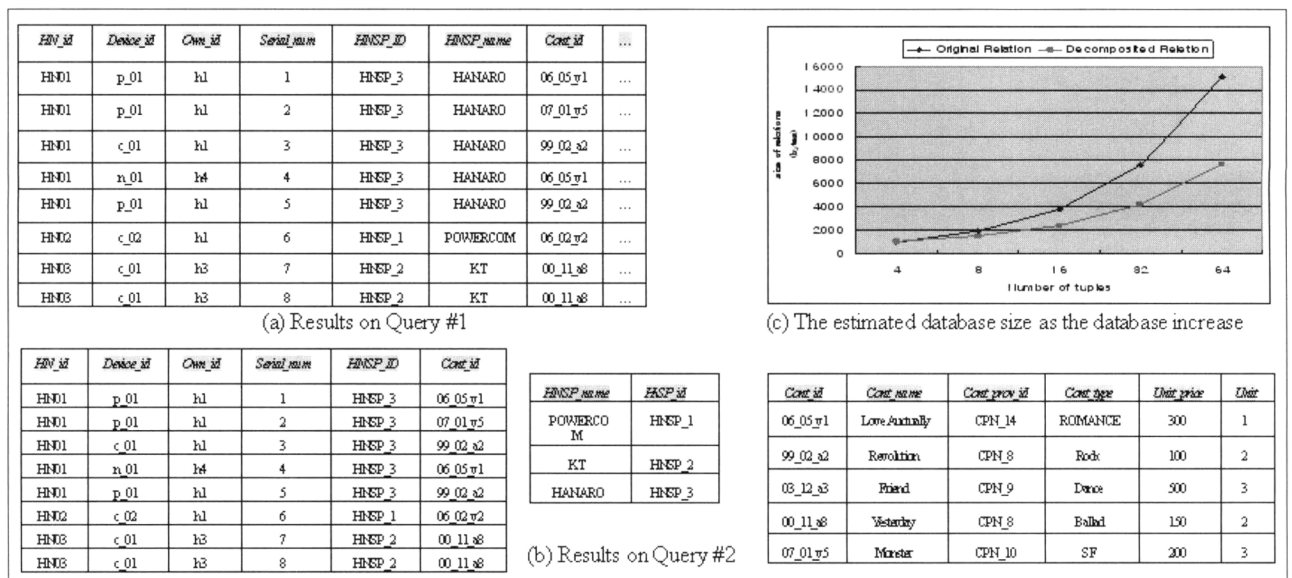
| HN_id | Device_id | Own_id | Serial_num | HNSP_ID | HNSP_name | Cont_id | ... |
|---|---|---|---|---|---|---|---|
| HN01 | p_01 | h1 | 1 | HNSP_3 | HANARO | 06_05_v1 | ... |
| HN01 | p_01 | h1 | 2 | HNSP_3 | HANARO | 07_01_v5 | ... |
| HN01 | c_01 | h1 | 3 | HNSP_3 | HANARO | 99_02_a2 | ... |
| HN01 | n_01 | h4 | 4 | HNSP_3 | HANARO | 06_05_v1 | ... |
| HN01 | p_01 | h1 | 5 | HNSP_3 | HANARO | 99_02_a2 | ... |
| HN02 | c_02 | h1 | 6 | HNSP_1 | POWERCOM | 06_02_v2 | ... |
| HN03 | c_01 | h3 | 7 | HNSP_2 | KT | 00_11_a8 | ... |
| HN03 | c_01 | h3 | 8 | HNSP_2 | KT | 00_11_a8 | ... |

(a) Results on Query #1

Original Relation — Decomposited Relation
16000
14000
12000
10000
8000
6000
4000
2000
0
size of relations
4 8 16 32 64
Number of tuples

(c) The estimated database size as the database increase

| HN_id | Device_id | Own_id | Serial_num | HNSP_ID | Cont_id |
|---|---|---|---|---|---|
| HN01 | p_01 | h1 | 1 | HNSP_3 | 06_05_v1 |
| HN01 | p_01 | h1 | 2 | HNSP_3 | 07_01_v5 |
| HN01 | c_01 | h1 | 3 | HNSP_3 | 99_02_a2 |
| HN01 | n_01 | h4 | 4 | HNSP_3 | 06_05_v1 |
| HN01 | p_01 | h1 | 5 | HNSP_3 | 99_02_a2 |
| HN02 | c_02 | h1 | 6 | HNSP_1 | 06_02_v2 |
| HN03 | c_01 | h3 | 7 | HNSP_2 | 00_11_a8 |
| HN03 | c_01 | h3 | 8 | HNSP_2 | 00_11_a8 |

| HNSP_name | HNSP_id |
|---|---|
| POWERCOM | HNSP_1 |
| KT | HNSP_2 |
| HANARO | HNSP_3 |

(b) Results on Query #2

| Cont_id | Cont_name | Cont_prov_id | Cont_type | Unit_price | Unit |
|---|---|---|---|---|---|
| 06_05_v1 | Love Actually | CPN_14 | ROMANCE | 300 | 1 |
| 99_02_a2 | Revolution | CPN_8 | Rock | 100 | 2 |
| 03_12_a3 | Friend | CPN_9 | Dance | 500 | 3 |
| 00_11_a8 | Yesterday | CPN_8 | Ballad | 150 | 2 |
| 07_01_v5 | Monster | CPN_10 | SF | 200 | 3 |